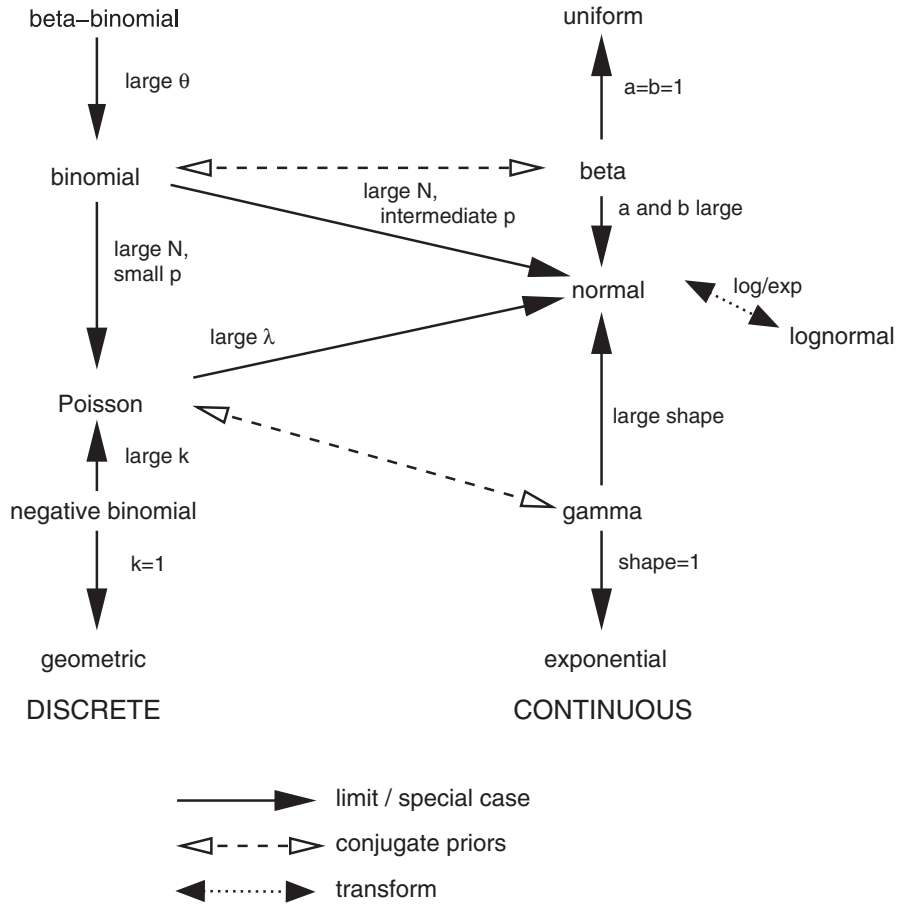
beta–binomial

large $\theta$

uniform

a=b=1

binomial

beta

large N, intermediate p

a and b large

large N, small p

normal

log/exp

lognormal

large $\lambda$

Poisson

large shape

large k

negative binomial

gamma

k=1

shape=1

geometric

exponential

DISCRETE

CONTINUOUS

limit / special case

conjugate priors

transform